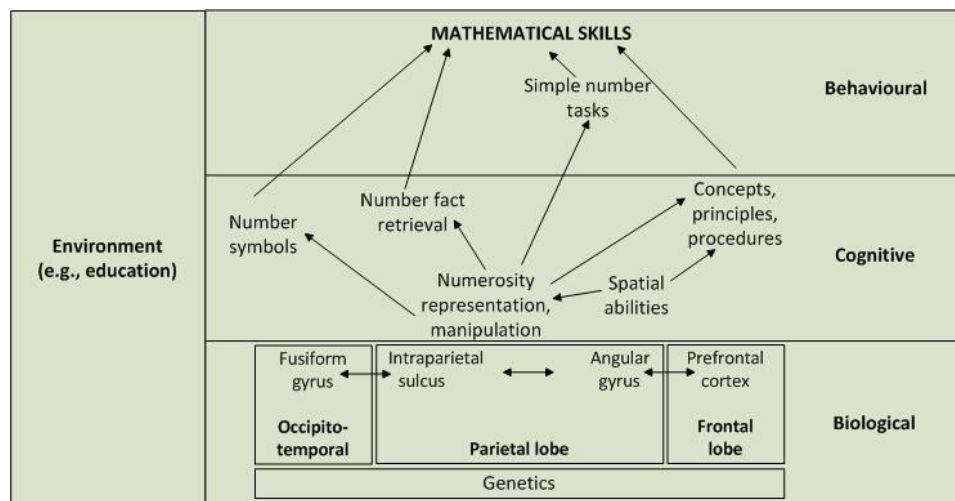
Environment (e.g., education)

MATHEMATICAL SKILLS

Simple number tasks

Behavioural

Number fact retrieval

Concepts, principles, procedures

Number symbols

Numerosity representation, manipulation

Spatial abilities

Cognitive

Fusiform gyrus

Occipito-temporal

Intraparietal sulcus

Angular gyrus

Parietal lobe

Prefrontal cortex

Frontal lobe

Biological

Genetics